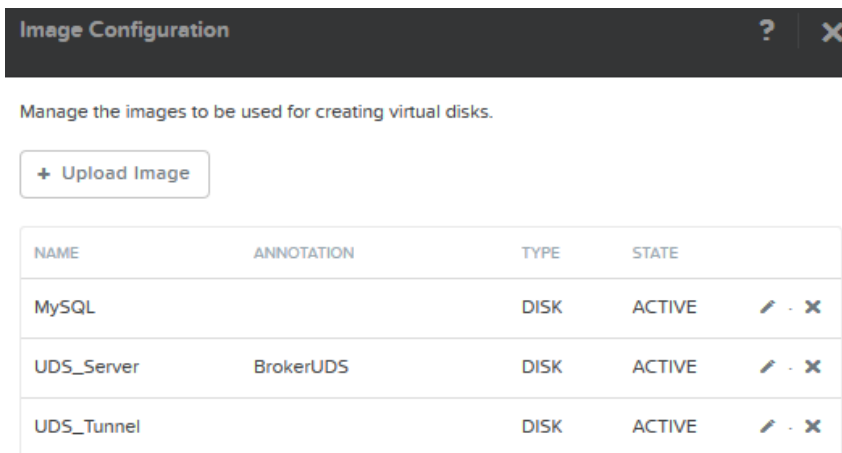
Image Configuration

?

Manage the images to be used for creating virtual disks.

+ Upload Image

| NAME | ANNOTATION | TYPE | STATE |
|---|---|---|---|
| MySQL | | DISK | ACTIVE |
| UDS_Server | BrokerUDS | DISK | ACTIVE |
| UDS_Tunnel | | DISK | ACTIVE |